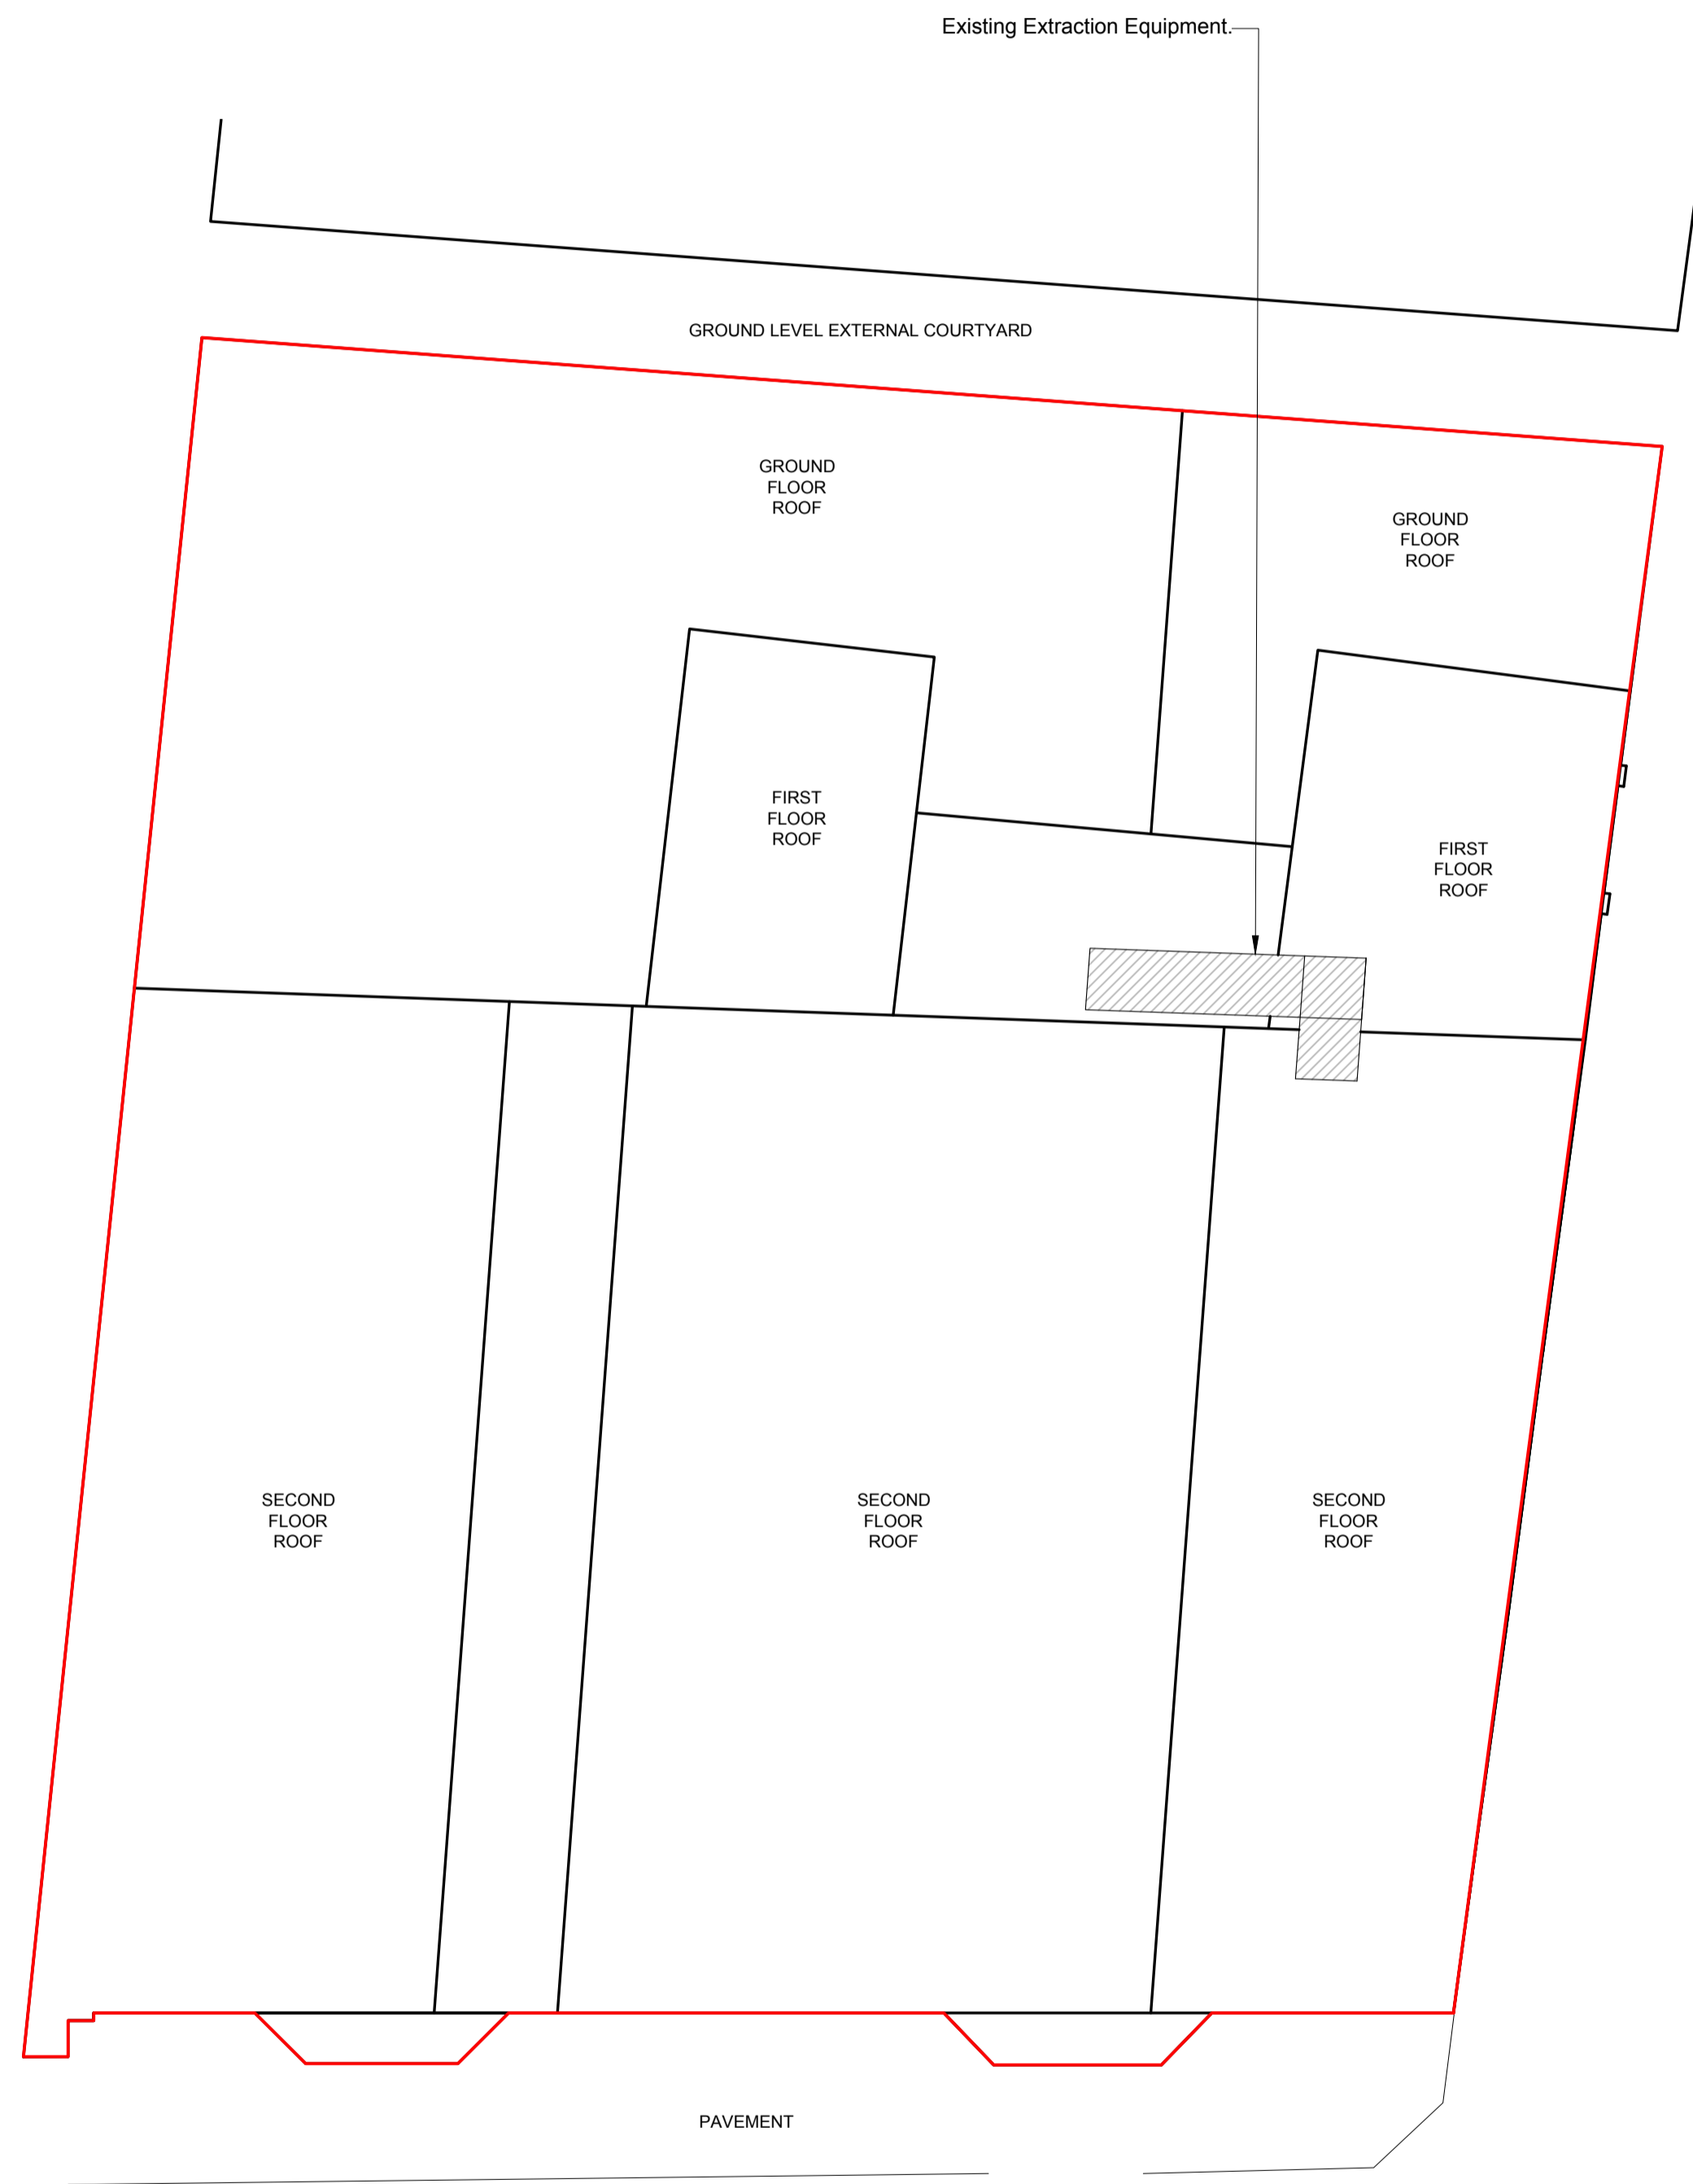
Existing Extraction Equipment.

GROUND LEVEL EXTERNAL COURTYARD

GROUND FLOOR ROOF

GROUND FLOOR ROOF

FIRST FLOOR ROOF

FIRST FLOOR ROOF

SECOND FLOOR ROOF

SECOND FLOOR ROOF

SECOND FLOOR ROOF

PAVEMENT